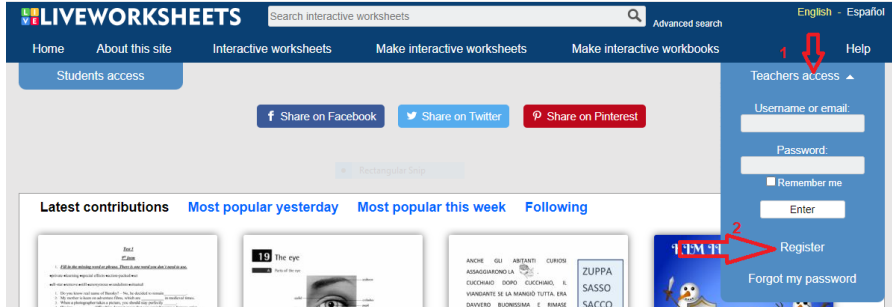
LIVEWORKSHEETS
Search interactive worksheets
Advanced search
English - Español
Home
About this site
Interactive worksheets
Make interactive worksheets
Make interactive workbooks
Help
Students access
1
Teachers access
Username or email:
Password:
Remember me
Enter
2
Register
Forgot my password
Share on Facebook
Share on Twitter
Share on Pinterest
Rectangular Snip
Latest contributions
Most popular yesterday
Most popular this week
Following
19 The eye
ANCHE GLI ABITANTI CURIOSI ASSAGGIARONO LA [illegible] CUCCHIAIO DOPO CUCCHIAIO, IL VIANDANTE SE LA MANGIÒ TUTTA. ERA DAVVERO BUONISSIMA E RIMASE
ZUPPA
SASSO
SACCO